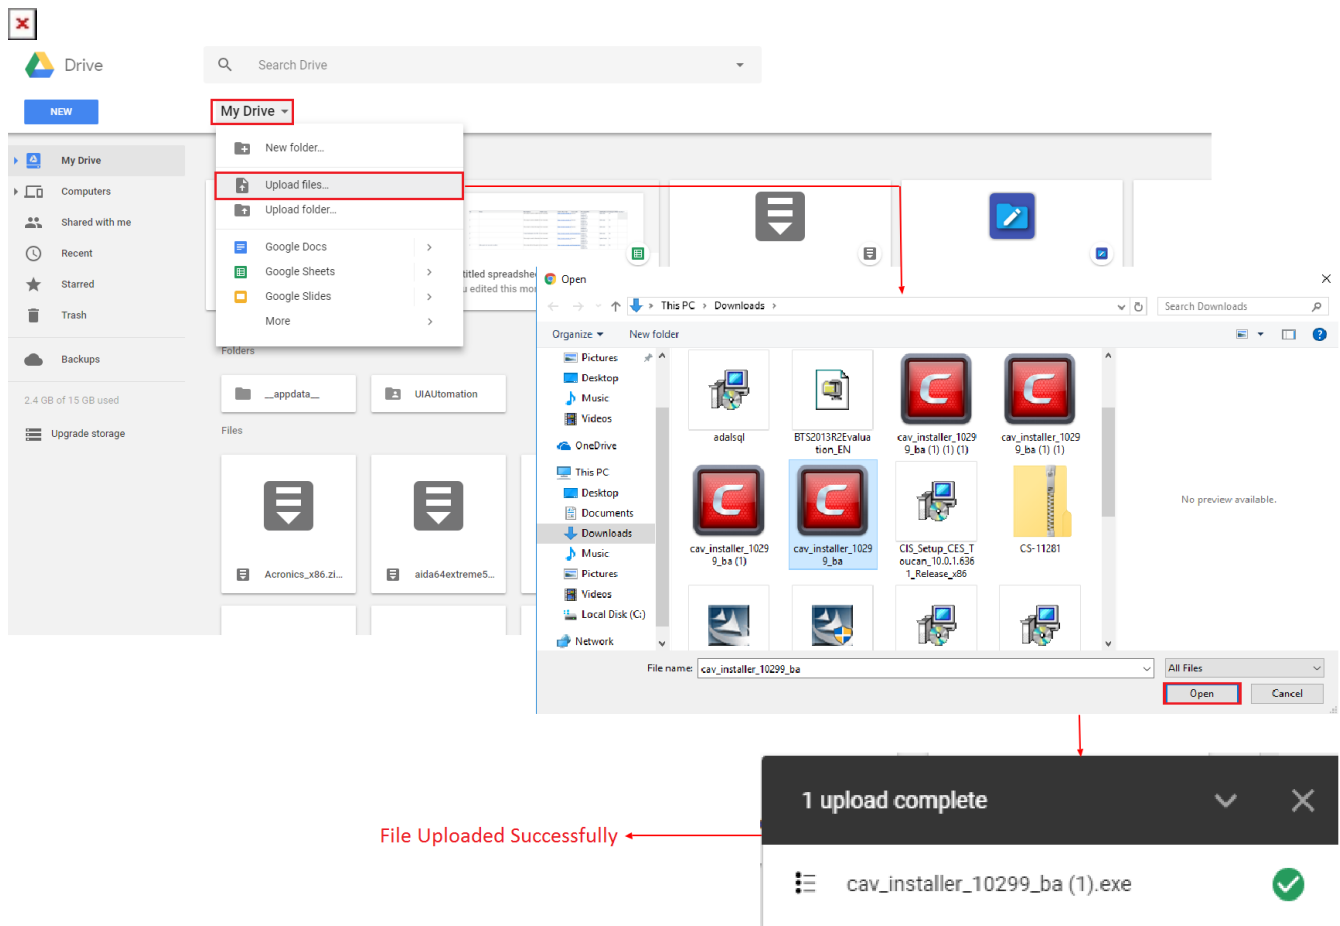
Drive

Search Drive

NEW

My Drive

My Drive
Computers
Shared with me
Recent
Starred
Trash

Backups

2.4 GB of 15 GB used

Upgrade storage

New folder...
Upload files...
Upload folder...
Google Docs
Google Sheets
Google Slides
More

titled spreadshe
u edited this mo

Folders
__appdata__
UIAUtomation

Files
Acronics_x86.zi...
aida64extreme5...

Open

This PC › Downloads ›

Search Downloads

Organize ▾ New folder

Pictures
Desktop
Music
Videos
OneDrive
This PC
Desktop
Documents
Downloads
Music
Pictures
Videos
Local Disk (C:)
Network

adalsql
BTS2013R2Evaluation_EN
cav_installer_10299_ba (1) (1) (1)
cav_installer_10299_ba (1) (1)
cav_installer_10299_ba (1)
cav_installer_10299_ba
CIS_Setup_CES_Toucan_10.0.1.6361_Release_x86
CS-11281

No preview available.

File name: cav_installer_10299_ba
All Files
Open
Cancel

1 upload complete

File Uploaded Successfully

cav_installer_10299_ba (1).exe